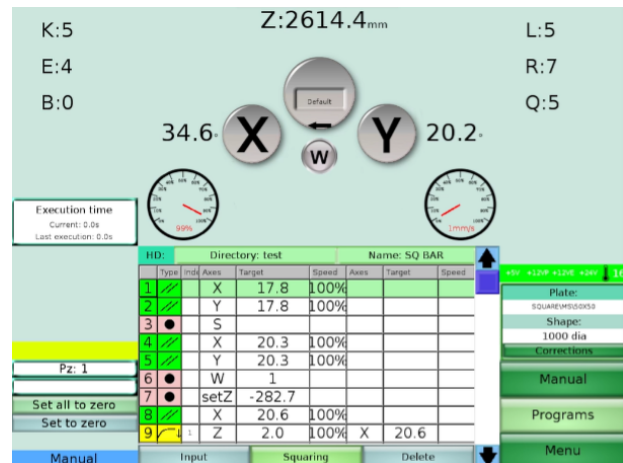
K:5

E:4

B:0

Z:2614.4mm

L:5

R:7

Q:5

Default

34.6°

X

W

Y

20.2°

99%

1mm/s

Execution time
Current: 0.0s
Last execution: 0.0s

HD: Directory: test Name: SQ BAR

| | Type | Inde | Axes | Target | Speed | Axes | Target | Speed |
|---|---|---|---|---|---|---|---|---|
| 1 | // | | X | 17.8 | 100% | | | |
| 2 | // | | Y | 17.8 | 100% | | | |
| 3 | ● | | S | | | | | |
| 4 | // | | X | 20.3 | 100% | | | |
| 5 | // | | Y | 20.3 | 100% | | | |
| 6 | ● | | W | 1 | | | | |
| 7 | ● | | setZ | -282.7 | | | | |
| 8 | // | | X | 20.6 | 100% | | | |
| 9 | | 1 | Z | 2.0 | 100% | X | 20.6 | |

+5V +12VP +12VE +24V

Plate:
SQUAREVMSS50X50
Shape:
1000 dia
Corrections

Pz: 1

Set all to zero
Set to zero

Manual

Programs

Menu

Manual

Input

Squaring

Delete